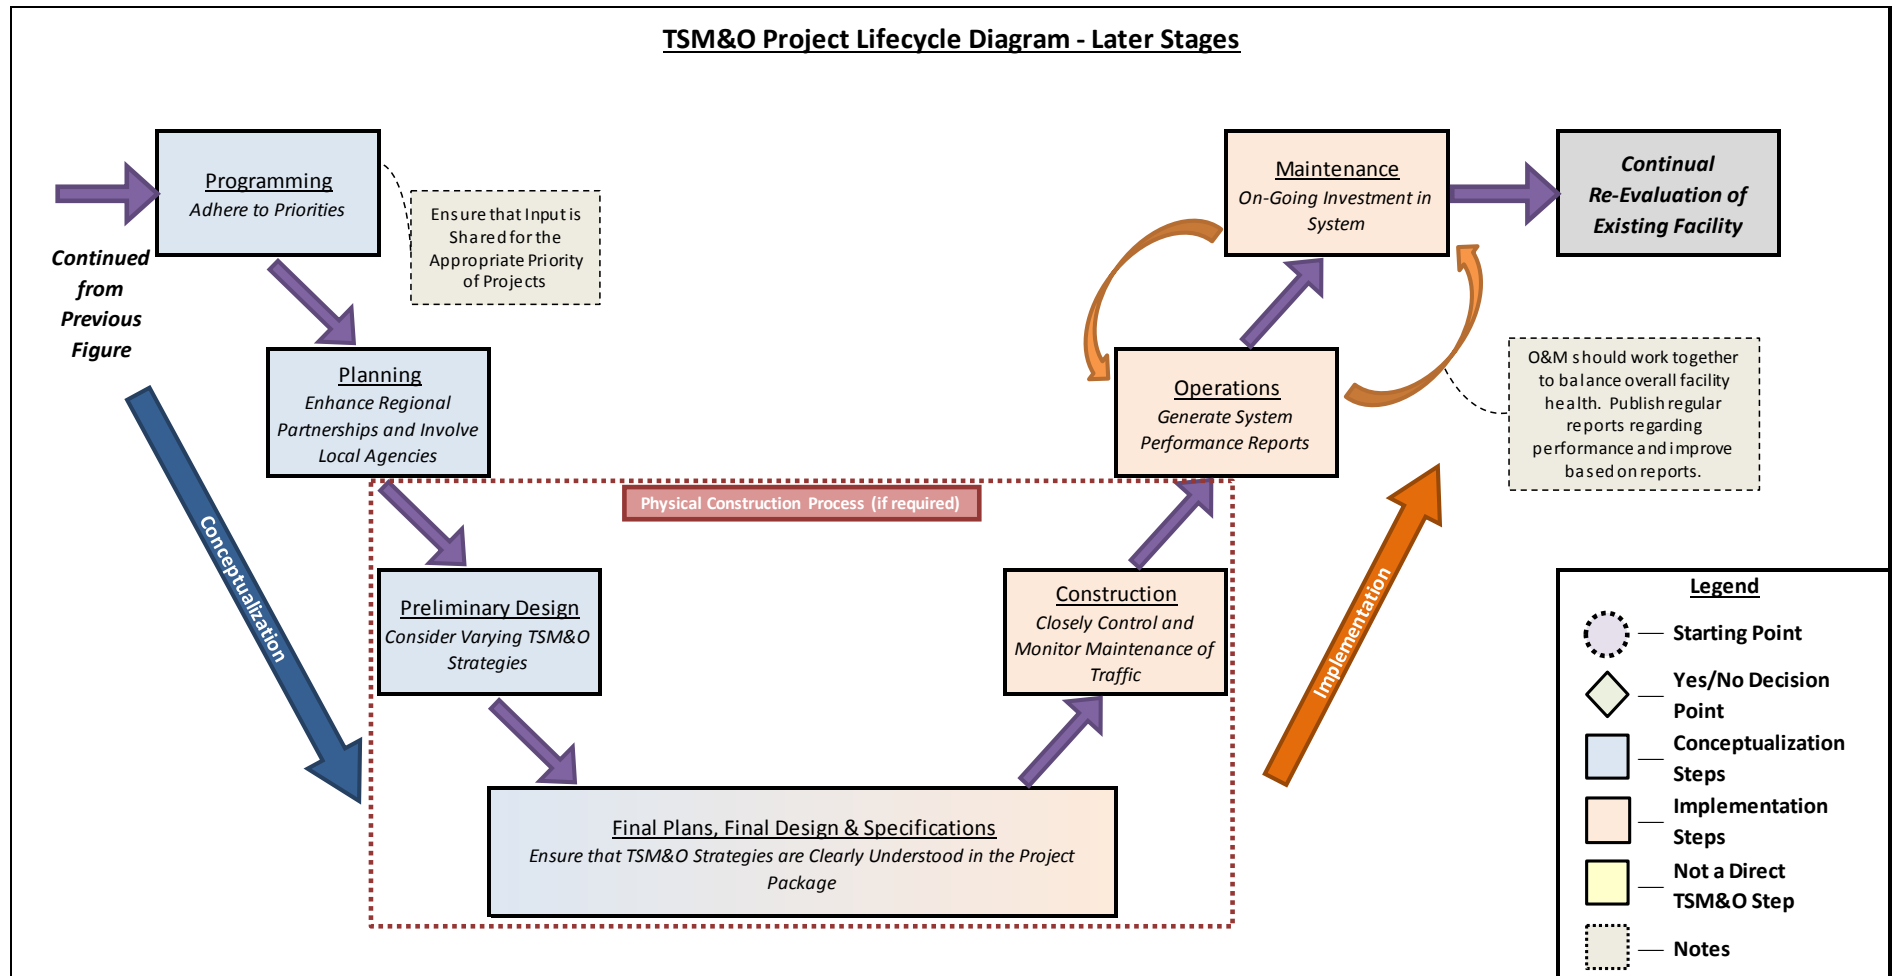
TSM&O Project Lifecycle Diagram - Later Stages

Continued from Previous Figure

Programming
Adhere to Priorities

Ensure that Input is Shared for the Appropriate Priority of Projects

Planning
Enhance Regional Partnerships and Involve Local Agencies

Conceptualization

Physical Construction Process (if required)

Preliminary Design
Consider Varying TSM&O Strategies

Final Plans, Final Design & Specifications
Ensure that TSM&O Strategies are Clearly Understood in the Project Package

Construction
Closely Control and Monitor Maintenance of Traffic

Operations
Generate System Performance Reports

Maintenance
On-Going Investment in System

Continual Re-Evaluation of Existing Facility

O&M should work together to balance overall facility health. Publish regular reports regarding performance and improve based on reports.

Implementation

Legend
Starting Point
Yes/No Decision Point
Conceptualization Steps
Implementation Steps
Not a Direct TSM&O Step
Notes